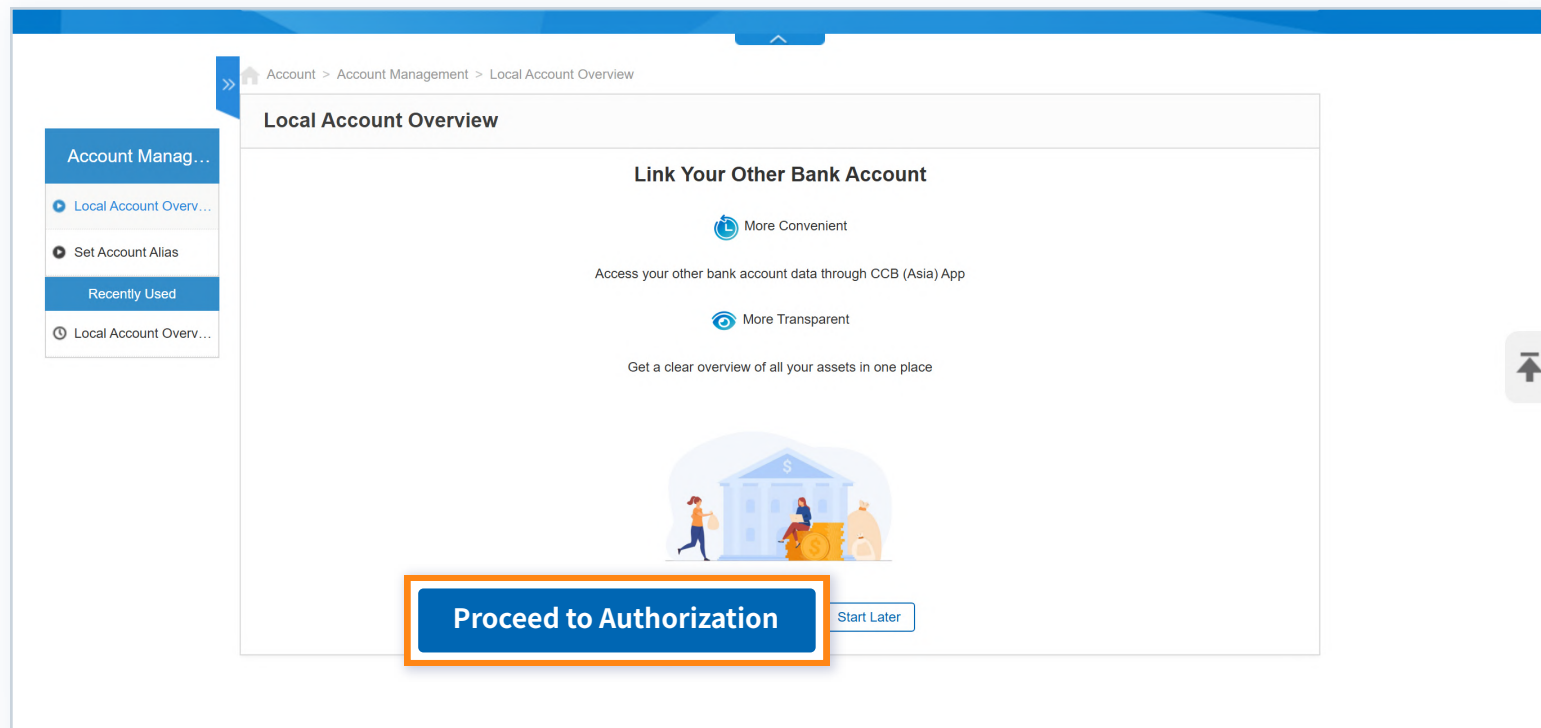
Account > Account Management > Local Account Overview

Account Manag…

Local Account Overv…

Set Account Alias

Recently Used

Local Account Overv…

Local Account Overview

Link Your Other Bank Account

More Convenient

Access your other bank account data through CCB (Asia) App

More Transparent

Get a clear overview of all your assets in one place

$

Proceed to Authorization

Start Later